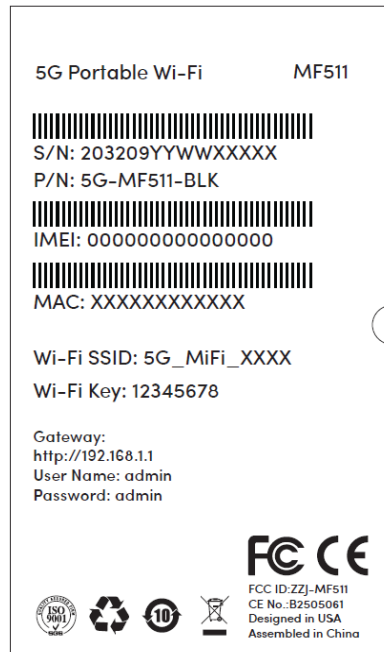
5G Portable Wi-Fi MF511

S/N: 203209YYWWXXXXX
P/N: 5G-MF511-BLK

IMEI: 000000000000000

MAC: XXXXXXXXXXXX

Wi-Fi SSID: 5G_MiFi_XXXX
Wi-Fi Key: 12345678

Gateway:
http://192.168.1.1
User Name: admin
Password: admin

FC CE

ISO 9001 SGS

10

FCC ID:ZZJ-MF511
CE No.:B2505061
Designed in USA
Assembled in China